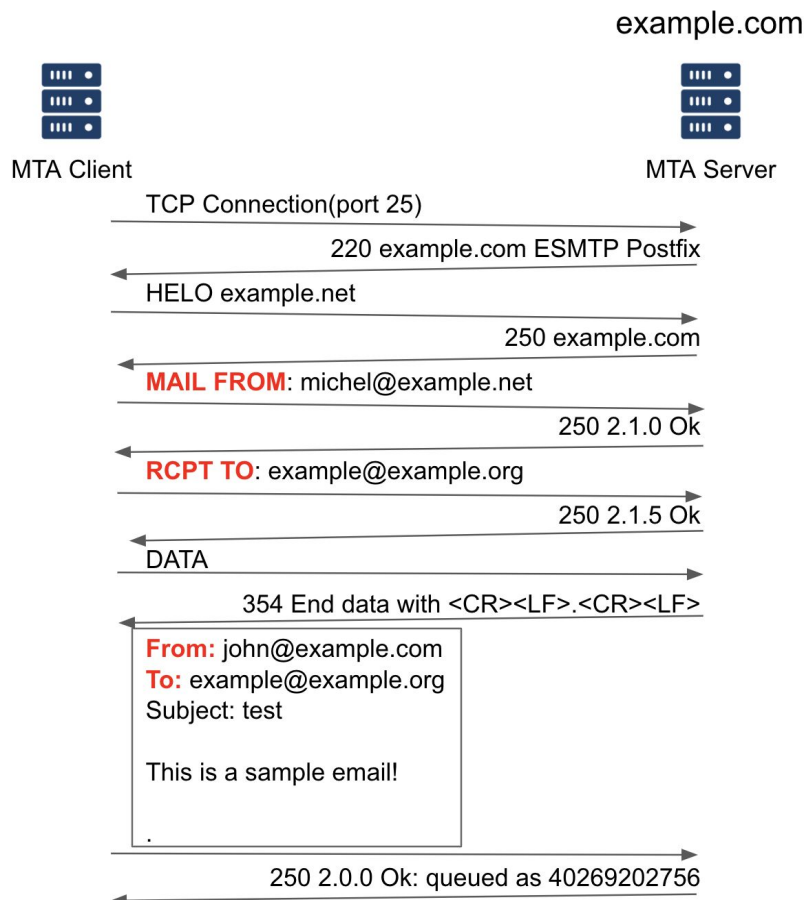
example.com

MTA Client

MTA Server

TCP Connection(port 25)

220 example.com ESMTP Postfix

HELO example.net

250 example.com

MAIL FROM: michel@example.net

250 2.1.0 Ok

RCPT TO: example@example.org

250 2.1.5 Ok

DATA

354 End data with <CR><LF>.<CR><LF>

From: john@example.com
To: example@example.org
Subject: test

This is a sample email!

.

250 2.0.0 Ok: queued as 40269202756